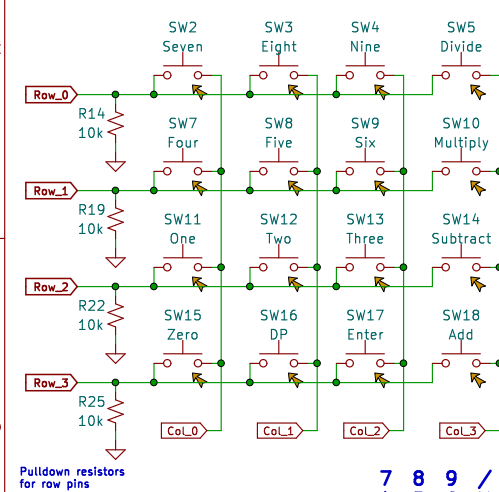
SW2
Seven

SW3
Eight

SW4
Nine

SW5
Divide

Row_0

R14
10k

SW7
Four

SW8
Five

SW9
Six

SW10
Multiply

Row_1

R19
10k

SW11
One

SW12
Two

SW13
Three

SW14
Subtract

Row_2

R22
10k

SW15
Zero

SW16
DP

SW17
Enter

SW18
Add

Row_3

R25
10k

Col_0

Col_1

Col_2

Col_3

Pulldown resistors
for row pins

7 8 9 /